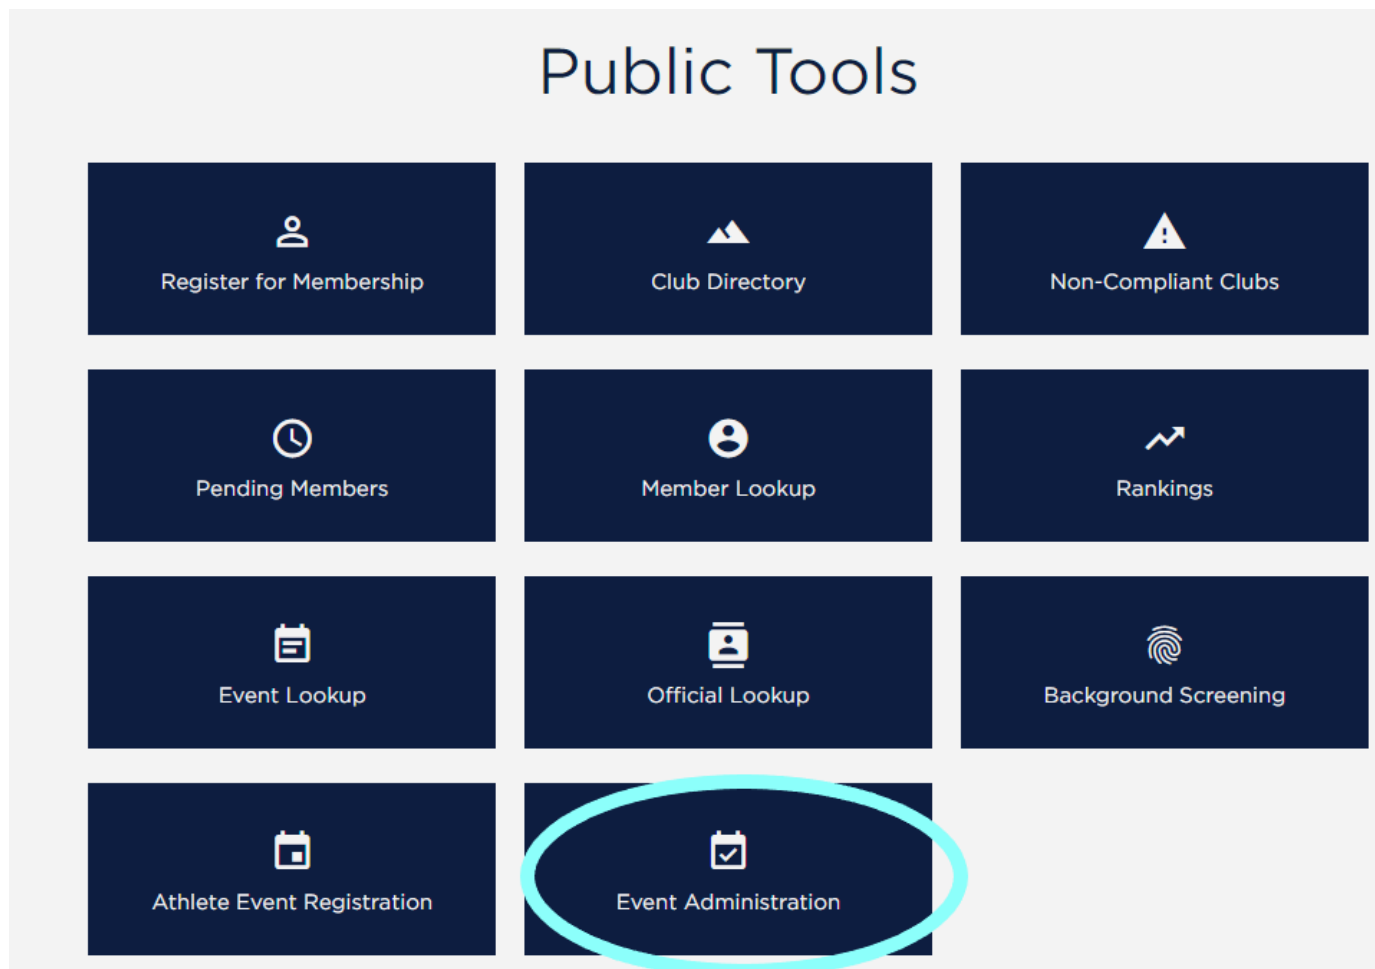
Public Tools

Register for Membership

Club Directory

Non-Compliant Clubs

Pending Members

Member Lookup

Rankings

Event Lookup

Official Lookup

Background Screening

Athlete Event Registration

Event Administration